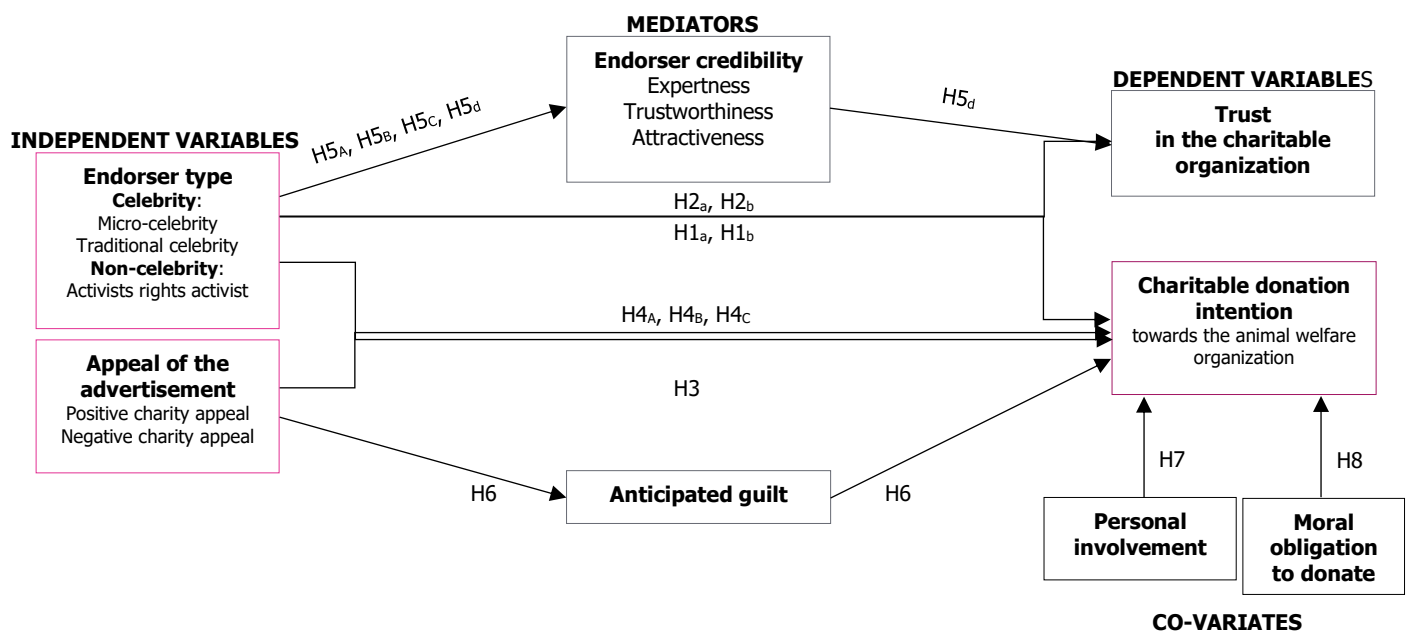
MEDIATORS

Endorser credibility
Expertness
Trustworthiness
Attractiveness

DEPENDENT VARIABLES

Trust in the charitable organization

INDEPENDENT VARIABLES

Endorser type
Celebrity:
Micro-celebrity
Traditional celebrity
Non-celebrity:
Activists rights activist

Appeal of the advertisement
Positive charity appeal
Negative charity appeal

$H5_A$, $H5_B$, $H5_C$, $H5_d$

$H5_d$

$H2_a$, $H2_b$

$H1_a$, $H1_b$

$H4_A$, $H4_B$, $H4_C$

H3

Charitable donation intention
towards the animal welfare organization

H6

Anticipated guilt

H6

H7

H8

Personal involvement

Moral obligation to donate

CO-VARIATES